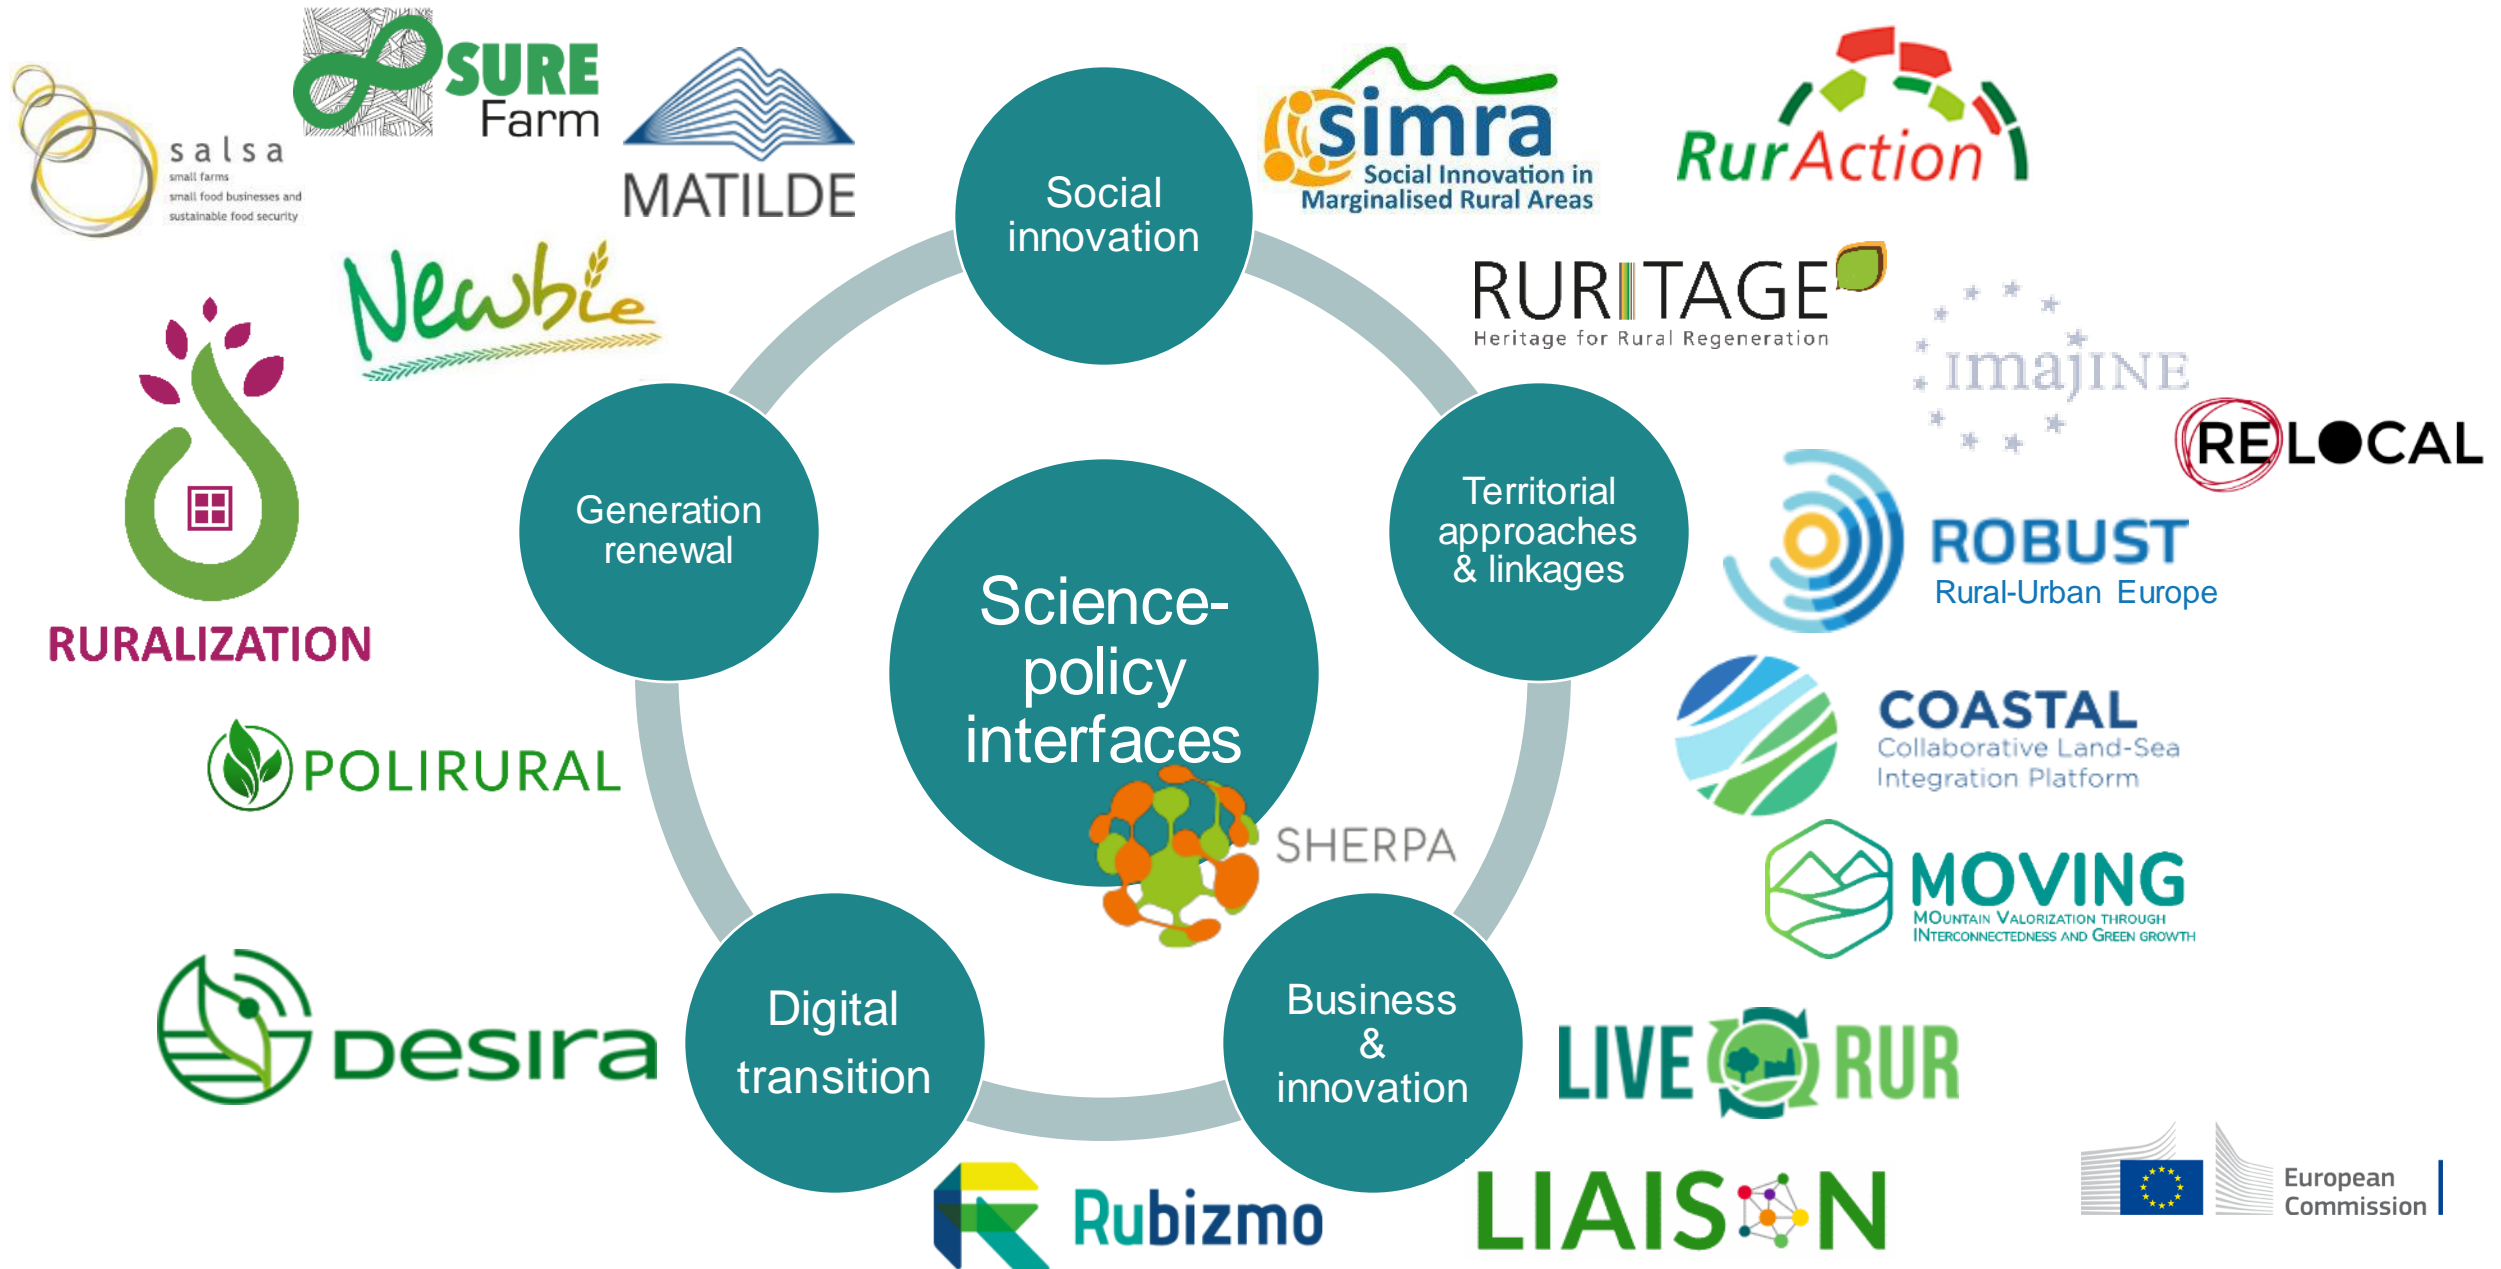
salsa
small farms
small food businesses and
sustainable food security

SURE Farm

MATILDE

Social innovation

simra
Social Innovation in
Marginalised Rural Areas

RurAction

Newbie

RURITAGE
Heritage for Rural Regeneration

imajINE

RELOCAL

RURALIZATION

Generation renewal

Science-policy interfaces

Territorial approaches & linkages

ROBUST
Rural-Urban Europe

COASTAL
Collaborative Land-Sea
Integration Platform

POLIRURAL

SHERPA

MOVING
MOUNTAIN VALORIZATION THROUGH
INTERCONNECTEDNESS AND GREEN GROWTH

desira

Digital transition

Business & innovation

LIVE RUR

Rubizmo

LIAISON

European Commission